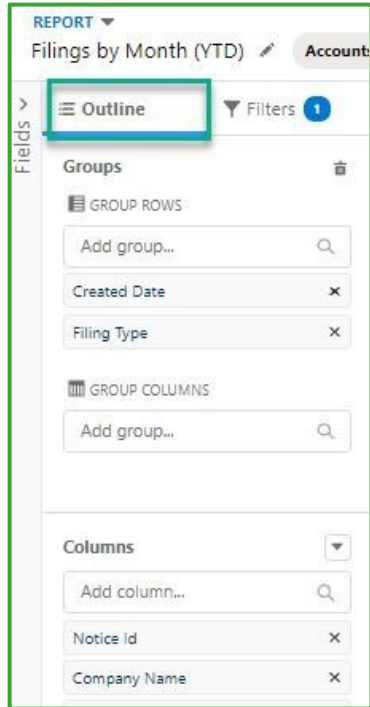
REPORT
Filings by Month (YTD) Account

Fields

Outline Filters 1

Groups

GROUP ROWS

Add group...

Created Date ×

Filing Type ×

GROUP COLUMNS

Add group...

Columns

Add column...

Notice Id ×

Company Name ×